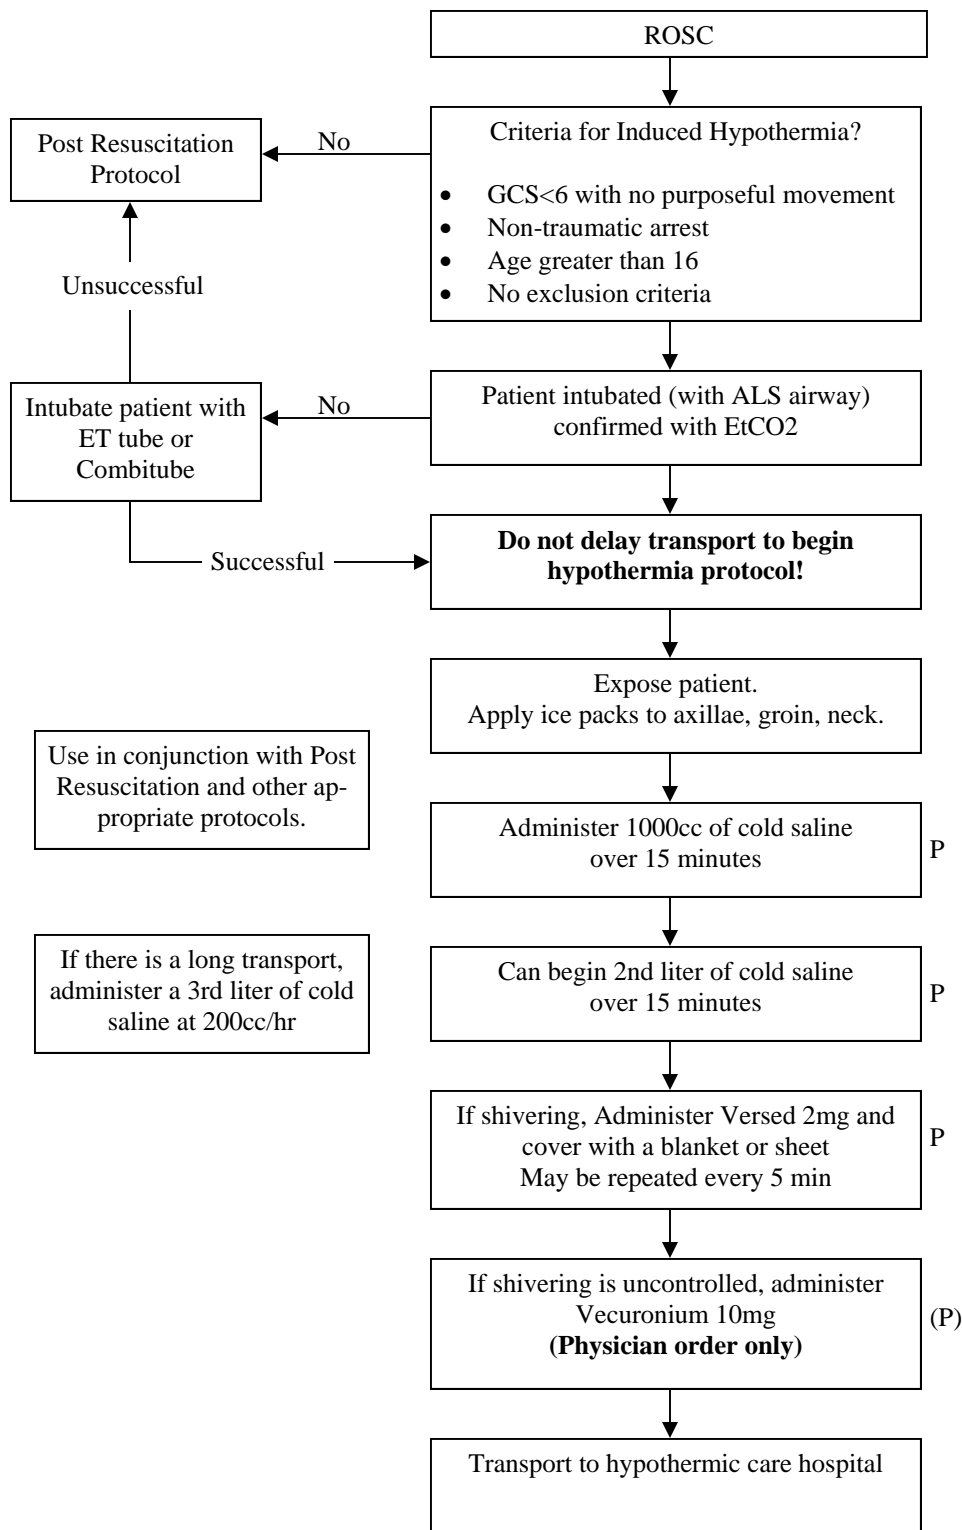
ROSC

Post Resuscitation Protocol

No

Criteria for Induced Hypothermia?

- GCS<6 with no purposeful movement
- Non-traumatic arrest
- Age greater than 16
- No exclusion criteria

Unsuccessful

Intubate patient with ET tube or Combitube

No

Patient intubated (with ALS airway) confirmed with EtCO2

Successful

**Do not delay transport to begin hypothermia protocol!**

Expose patient.
Apply ice packs to axillae, groin, neck.

Use in conjunction with Post Resuscitation and other appropriate protocols.

Administer 1000cc of cold saline over 15 minutes

P

If there is a long transport, administer a 3rd liter of cold saline at 200cc/hr

Can begin 2nd liter of cold saline over 15 minutes

P

If shivering, Administer Versed 2mg and cover with a blanket or sheet
May be repeated every 5 min

P

If shivering is uncontrolled, administer Vecuronium 10mg
**(Physician order only)**

(P)

Transport to hypothermic care hospital